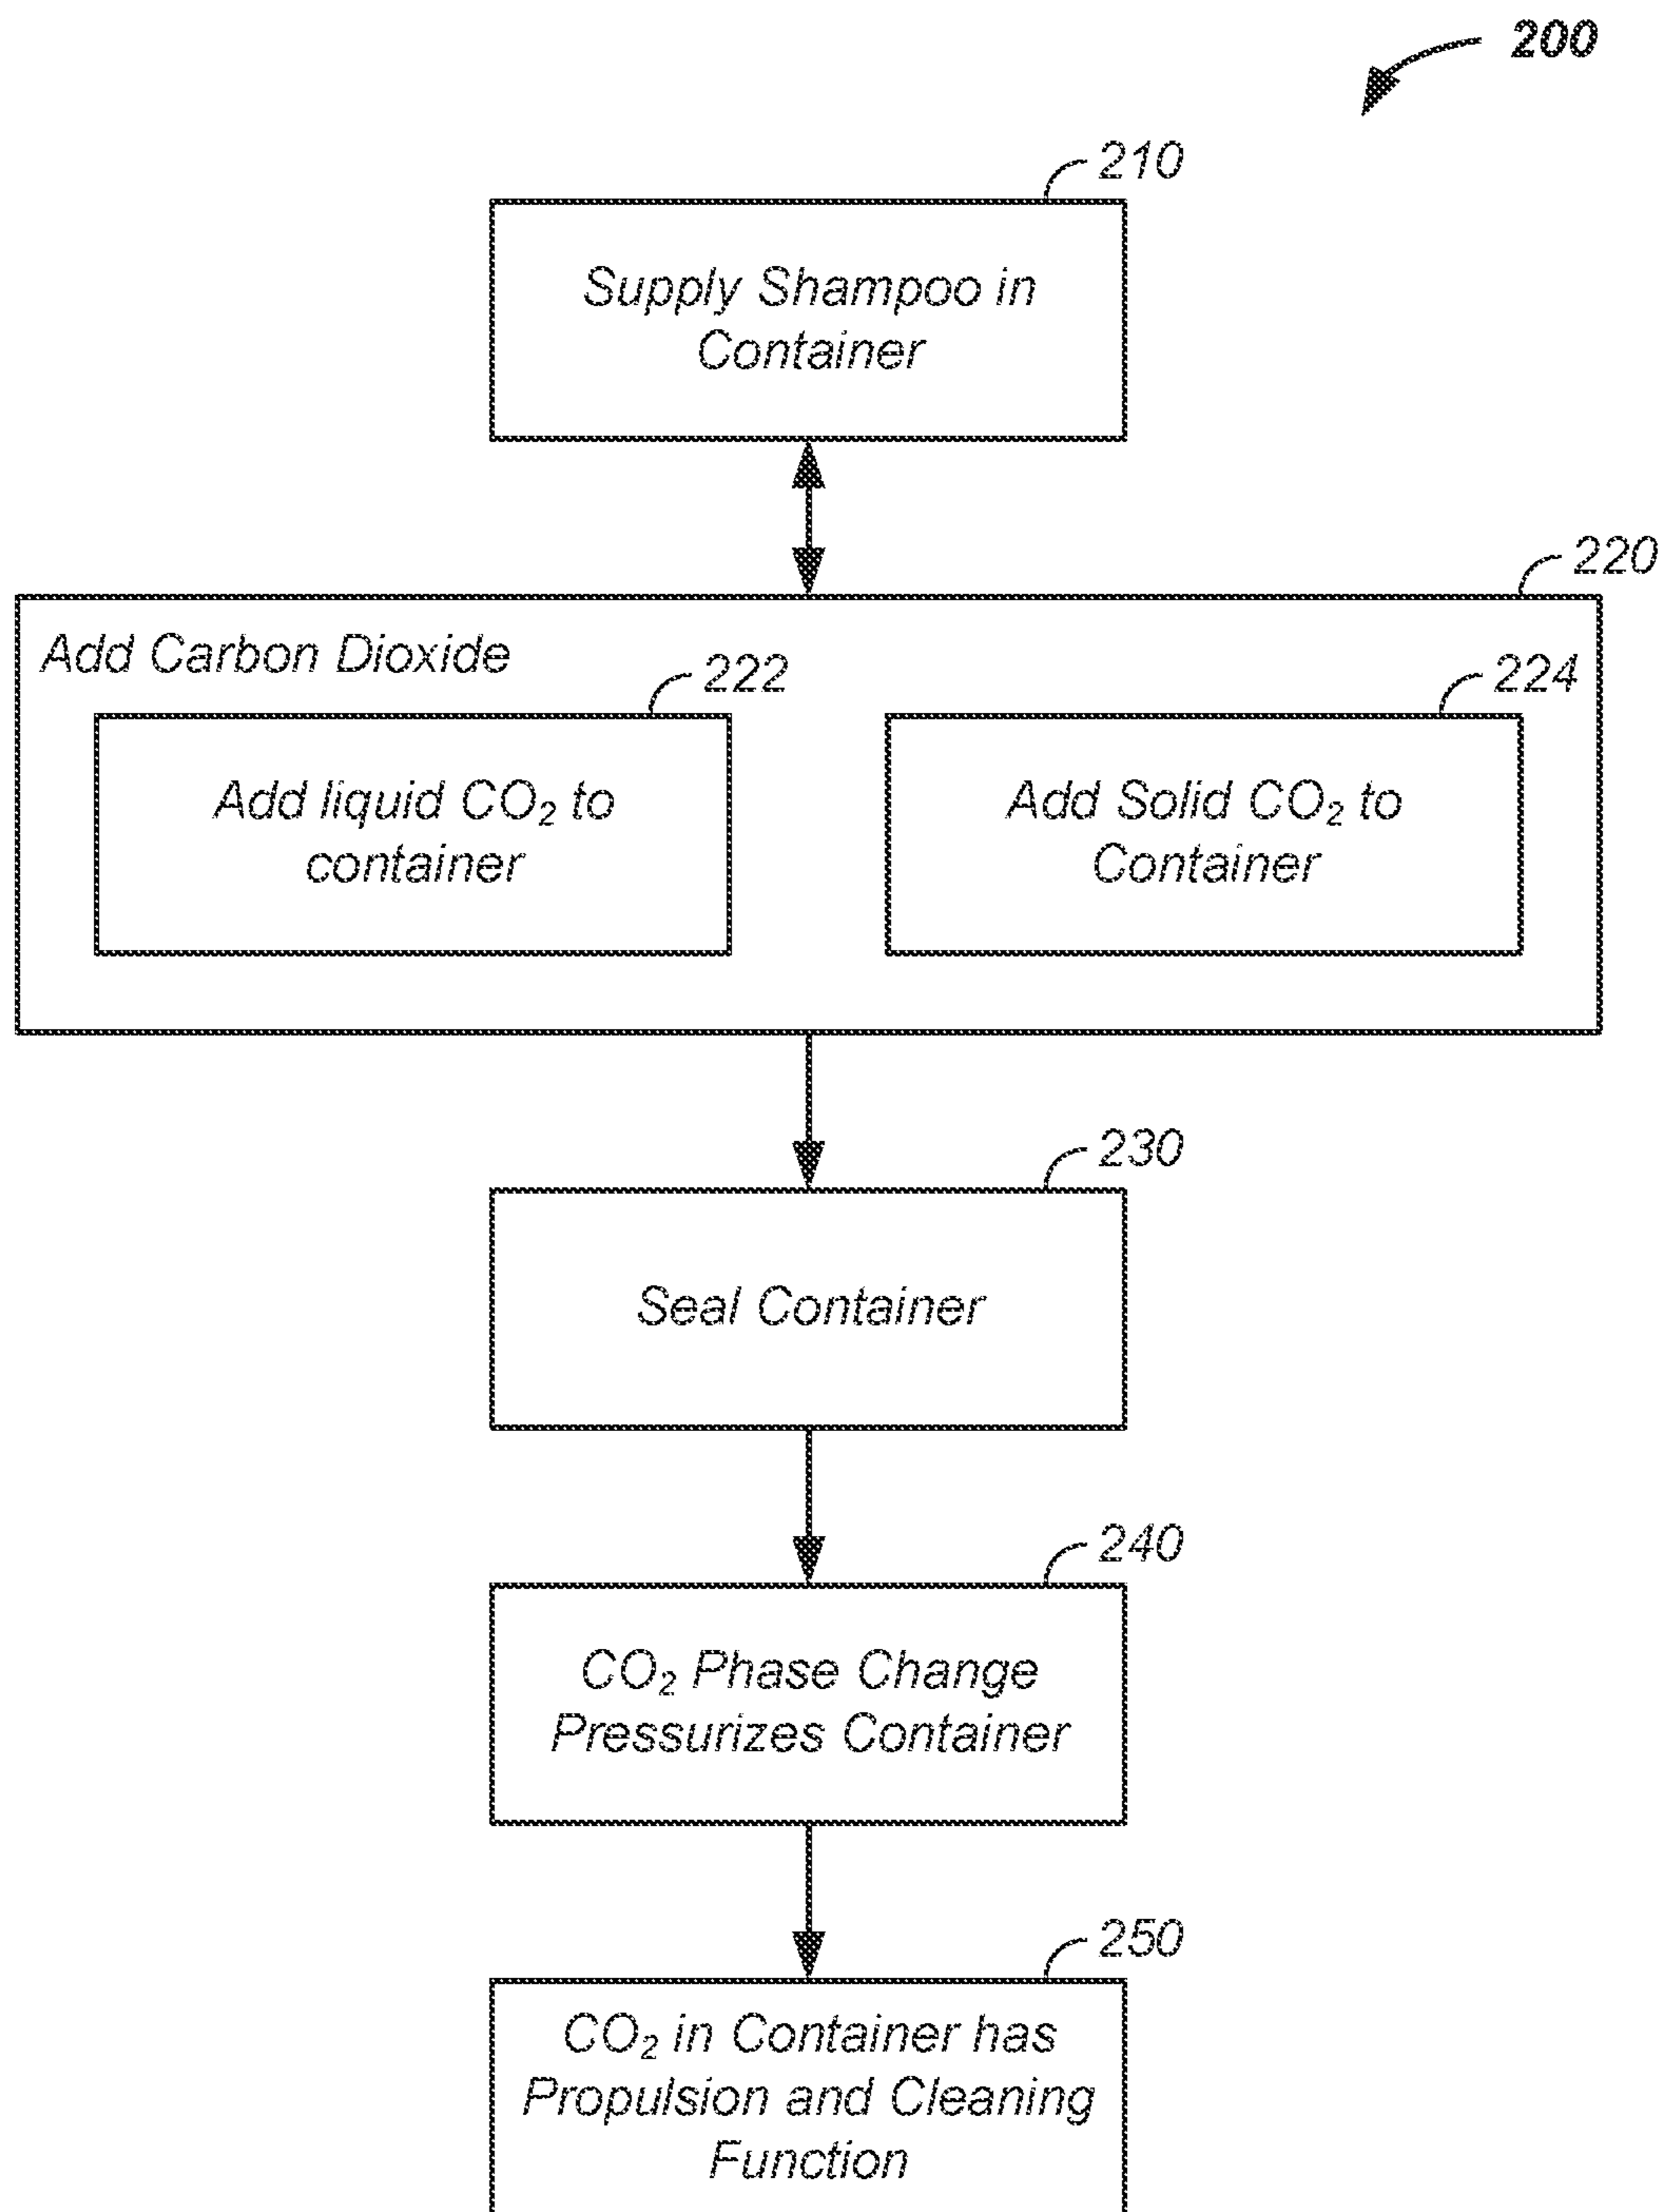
200

210

Supply Shampoo in Container

220

Add Carbon Dioxide

222

Add liquid $CO_2$ to container

224

Add Solid $CO_2$ to Container

230

Seal Container

240

$CO_2$ Phase Change Pressurizes Container

250

$CO_2$ in Container has Propulsion and Cleaning Function